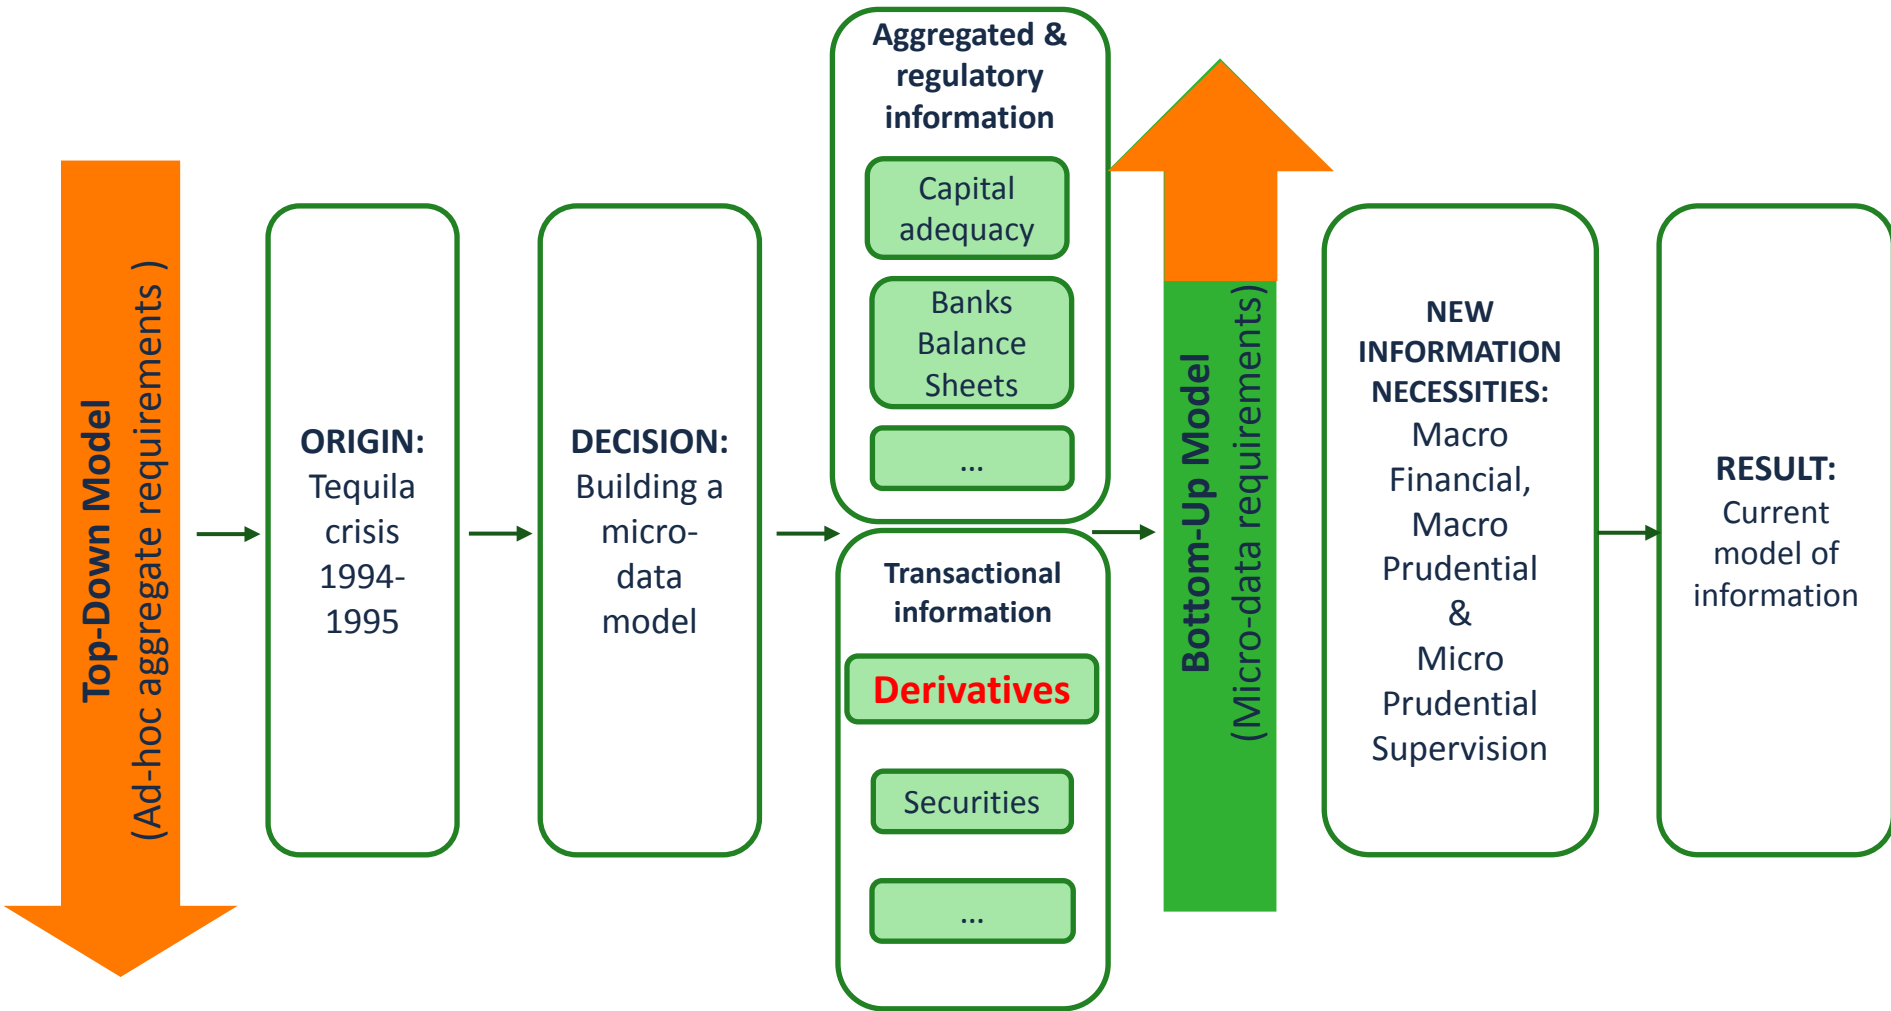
Top-Down Model
(Ad-hoc aggregate requirements )

ORIGIN:
Tequila crisis 1994-1995

DECISION:
Building a micro-data model

Aggregated & regulatory information

Capital adequacy

Banks Balance Sheets

...

Transactional information

Derivatives

Securities

...

Bottom-Up Model
(Micro-data requirements)

NEW INFORMATION NECESSITIES:
Macro Financial, Macro Prudential & Micro Prudential Supervision

RESULT:
Current model of information